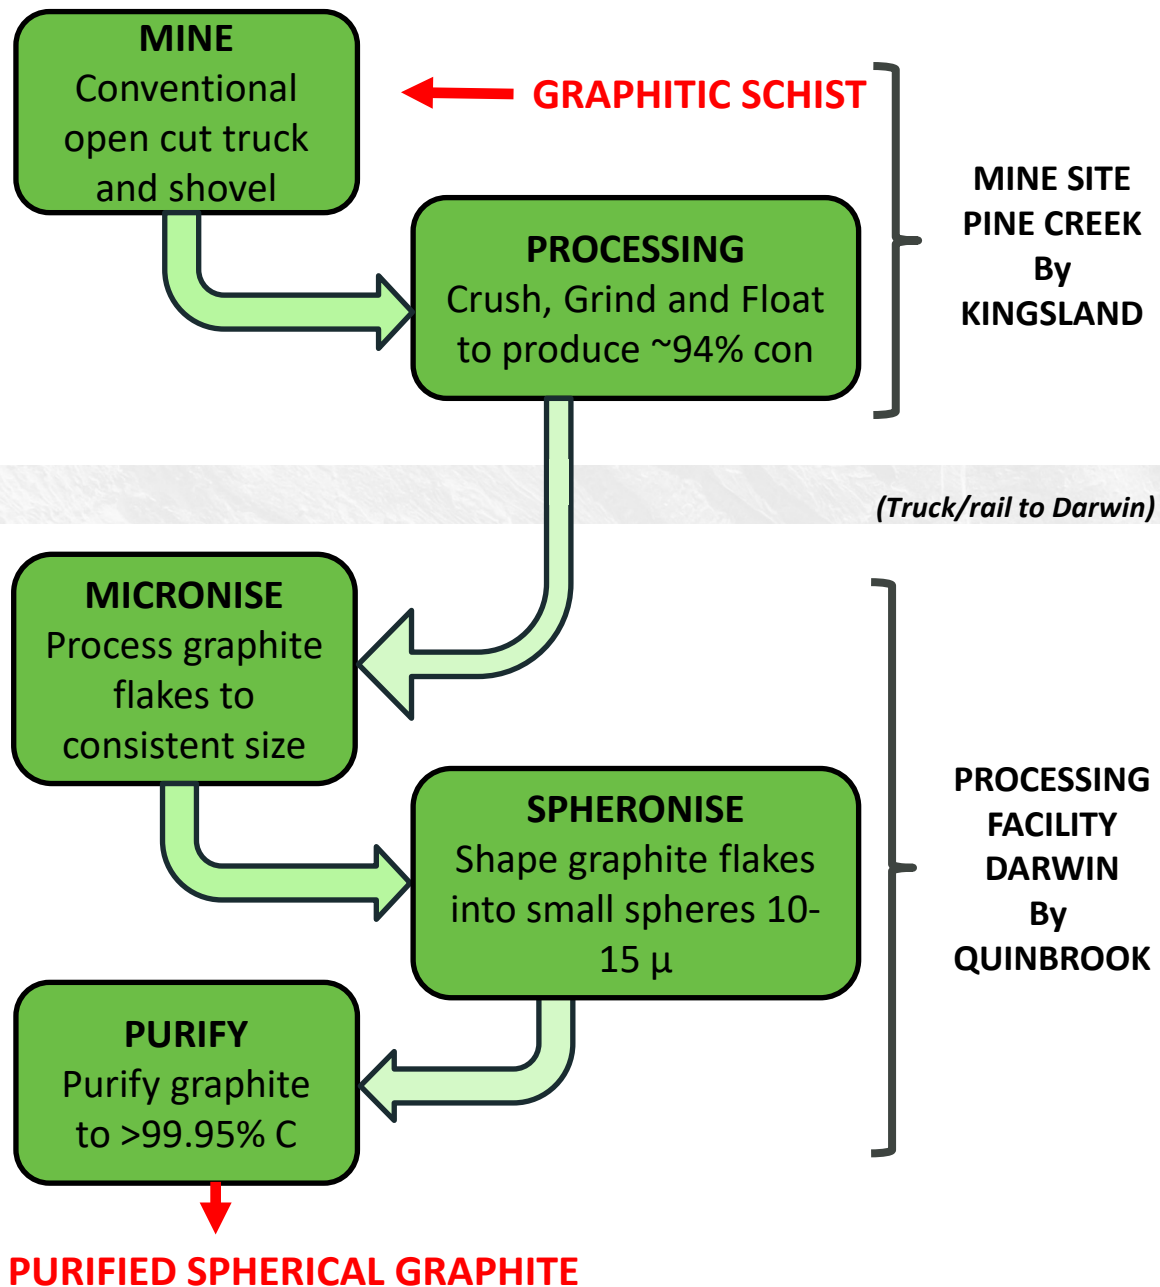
MINE
Conventional open cut truck and shovel

GRAPHITIC SCHIST

PROCESSING
Crush, Grind and Float to produce ~94% con

MINE SITE
PINE CREEK
By
KINGSLAND

(Truck/rail to Darwin)

MICRONISE
Process graphite flakes to consistent size

SPHERONISE
Shape graphite flakes into small spheres 10-15 µ

PROCESSING
FACILITY
DARWIN
By
QUINBROOK

PURIFY
Purify graphite to >99.95% C

PURIFIED SPHERICAL GRAPHITE